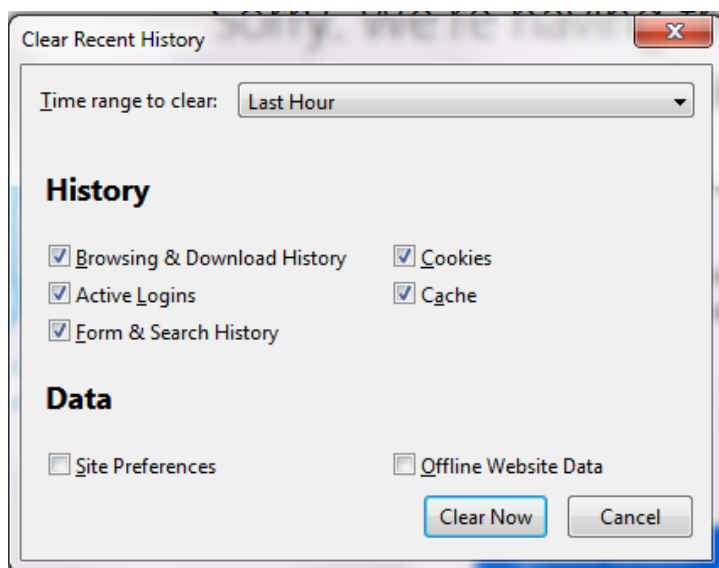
Clear Recent History

Time range to clear: Last Hour

History

Browsing & Download History
Cookies
Active Logins
Cache
Form & Search History

Data

Site Preferences
Offline Website Data

Clear Now
Cancel